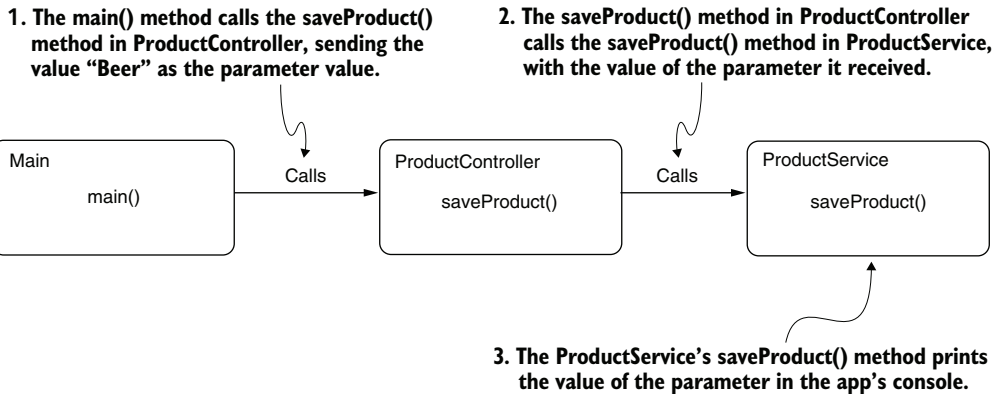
1. The main() method calls the saveProduct() method in ProductController, sending the value “Beer” as the parameter value.

2. The saveProduct() method in ProductController calls the saveProduct() method in ProductService, with the value of the parameter it received.

Main
main()

Calls

ProductController
saveProduct()

Calls

ProductService
saveProduct()

3. The ProductService’s saveProduct() method prints the value of the parameter in the app’s console.